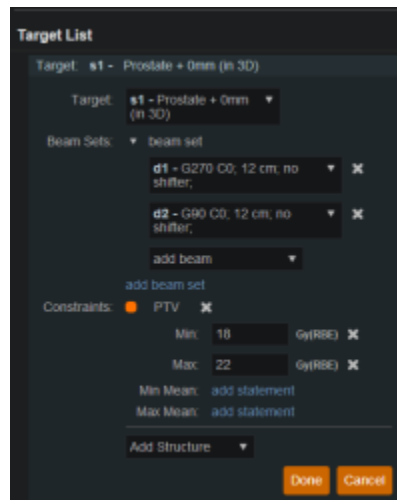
Target List

Target: s1 - Prostate + 0mm (in 3D)

Target: s1 - Prostate + 0mm (in 3D) ▼

Beam Sets: ▼ beam set

d1 - G270 C0; 12 cm; no shifter; ▼ ✖

d2 - G90 C0; 12 cm; no shifter; ▼ ✖

add beam ▼

add beam set

Constraints: PTV ✖

Min: 18 Gy(RBE) ✖

Max: 22 Gy(RBE) ✖

Min Mean: add statement

Max Mean: add statement

Add Structure ▼

Done Cancel